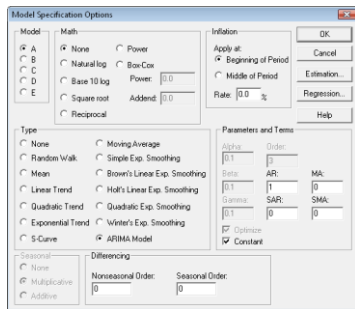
Model Specification Options

Model
A
B
C
D
E

Math
None
Natural log
Base 10 log
Square root
Reciprocal
Power
Box-Cox
Power: 0.0
Addend: 0.0

Inflation
Apply at:
Beginning of Period
Middle of Period
Rate: 0.0 %

OK
Cancel
Estimation...
Regression...
Help

Type
None
Random Walk
Mean
Linear Trend
Quadratic Trend
Exponential Trend
S-Curve
Moving Average
Simple Exp. Smoothing
Brown's Linear Exp. Smoothing
Holt's Linear Exp. Smoothing
Quadratic Exp. Smoothing
Winter's Exp. Smoothing
ARIMA Model

Parameters and Terms
Alpha: 0.1
Order: 3
Beta: 0.1
AR: 1
MA: 0
Gamma: 0.1
SAR: 0
SMA: 0
Optimize
Constant

Seasonal
None
Multiplicative
Additive

Differencing
Nonseasonal Order: 0
Seasonal Order: 0